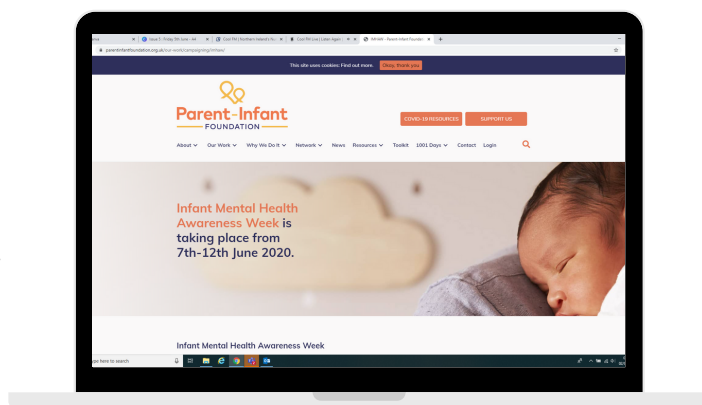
Issue 5 - Friday 5th June - 4/4 ×
Cool FM | Northern Ireland's N ×
Cool FM Live | Listen Again ×
IMHAW - Parent-Infant Foundation ×
parentinfantfoundation.org.uk/our-work/campaigning/imhaw/

This site uses cookies: Find out more. Okay, thank you

Parent-Infant
FOUNDATION

COVID-19 RESOURCES
SUPPORT US

About
Our Work
Why We Do It
Network
News
Resources
Toolkit
1001 Days
Contact
Login

Infant Mental Health Awareness Week is taking place from 7th-12th June 2020.

Infant Mental Health Awareness Week

ype here to search